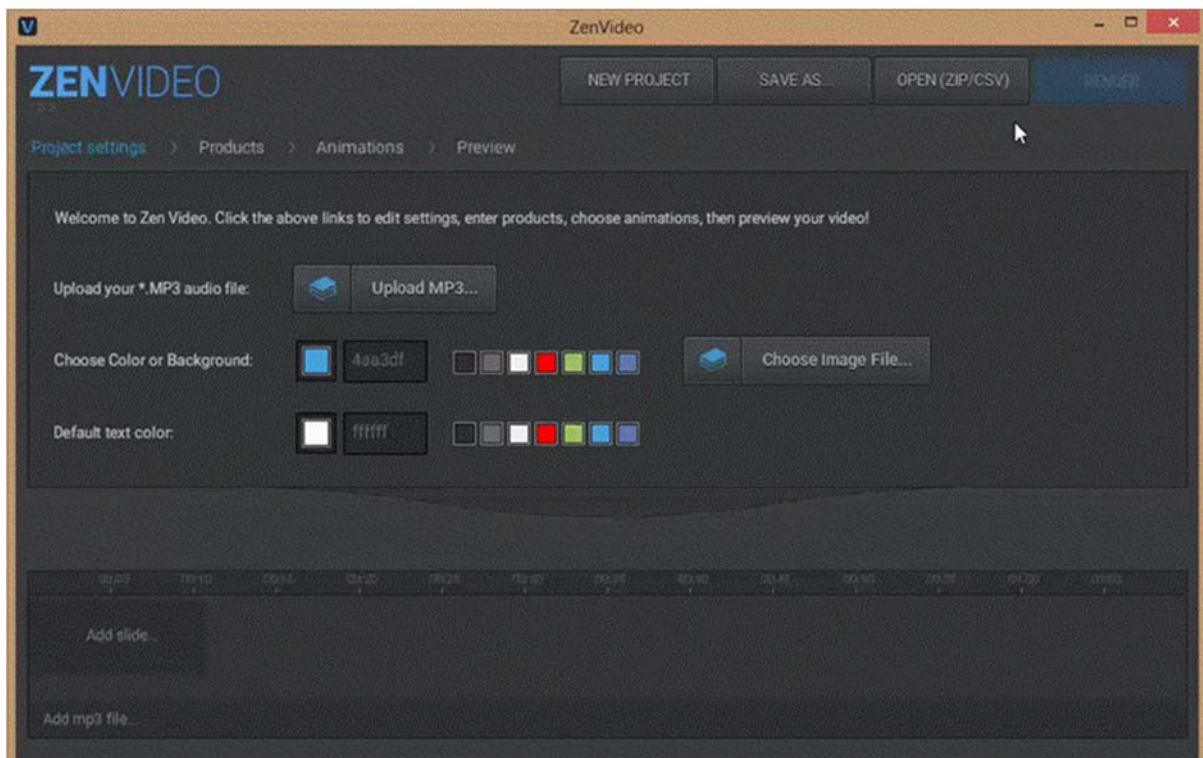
ZenVideo

ZENVIDEO

NEW PROJECT | SAVE AS... | OPEN (ZIP/CSV) | RENDER

Project settings > Products > Animations > Preview

Welcome to Zen Video. Click the above links to edit settings, enter products, choose animations, then preview your video!

Upload your *.MP3 audio file: Upload MP3...

Choose Color or Background: 4aa3df Choose Image File...

Default text color: ffffff

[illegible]

Add slide...

Add mp3 file...